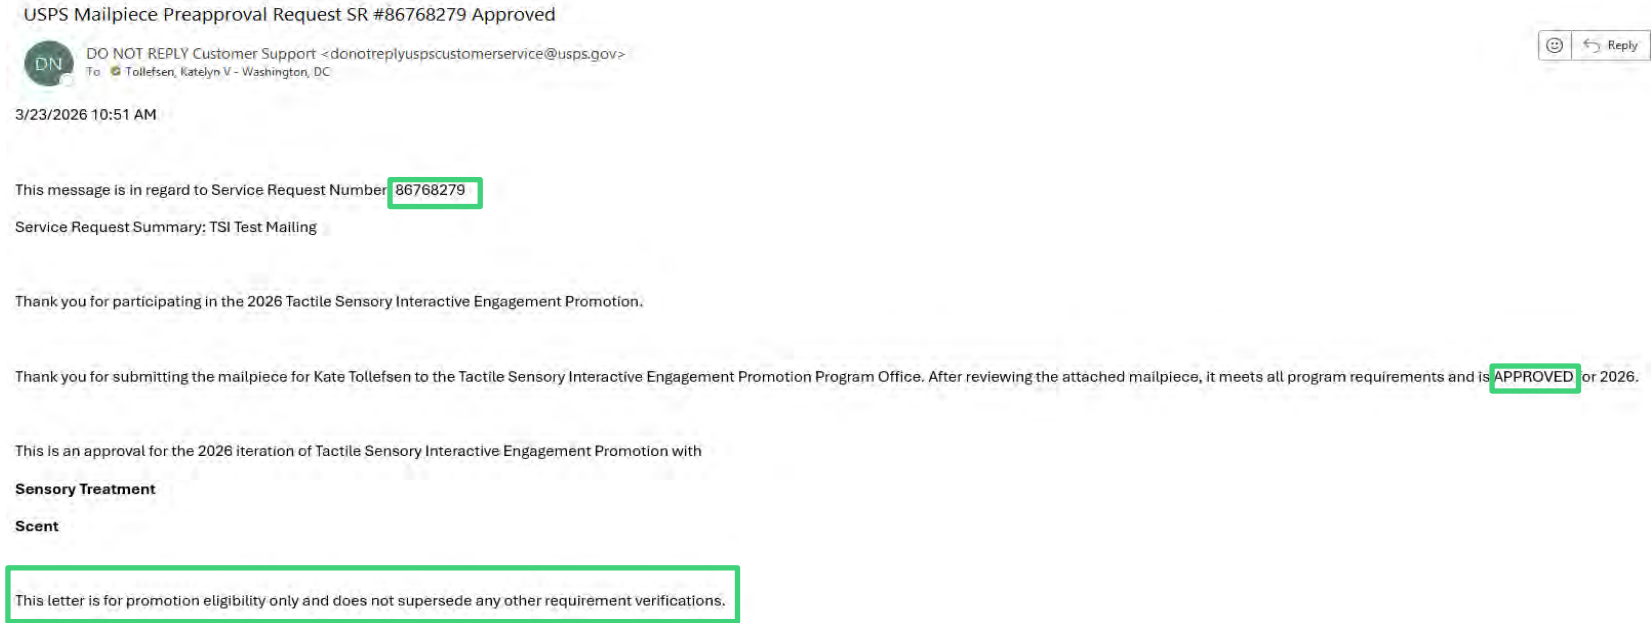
USPS Mailpiece Preapproval Request SR #86768279 Approved

DN

DO NOT REPLY Customer Support <donotreplyuspscustomerservice@usps.gov>

To Tollefsen, Katelyn V - Washington, DC

Reply

3/23/2026 10:51 AM

This message is in regard to Service Request Number 86768279

Service Request Summary: TSI Test Mailing

Thank you for participating in the 2026 Tactile Sensory Interactive Engagement Promotion.

Thank you for submitting the mailpiece for Kate Tollefsen to the Tactile Sensory Interactive Engagement Promotion Program Office. After reviewing the attached mailpiece, it meets all program requirements and is APPROVED for 2026.

This is an approval for the 2026 iteration of Tactile Sensory Interactive Engagement Promotion with

Sensory Treatment

Scent

This letter is for promotion eligibility only and does not supersede any other requirement verifications.